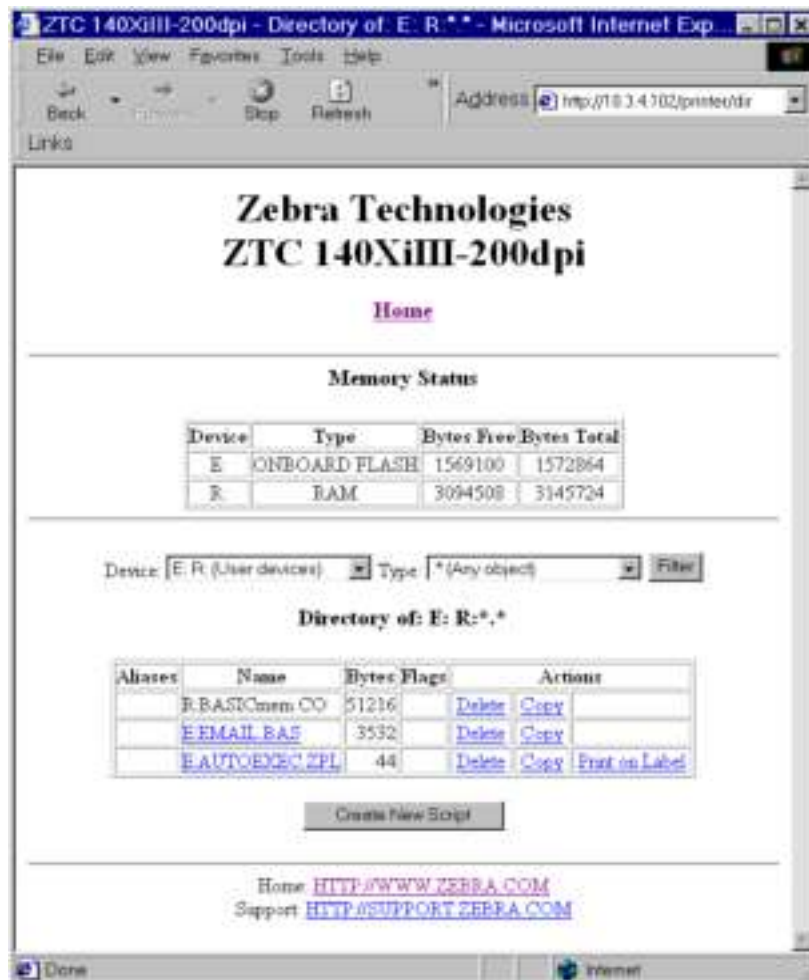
ZTC 140XiIII-200dpi - Directory of: E: R:*.* - Microsoft Internet Exp...

File Edit View Favorites Tools Help

Back Forward Stop Refresh

Address http://10.3.4.102/printer/dir

Links

Zebra Technologies
ZTC 140XiIII-200dpi

Home

Memory Status

| Device | Type | Bytes Free | Bytes Total |
|---|---|---|---|
| E | ONBOARD FLASH | 1569100 | 1572864 |
| R | RAM | 3094508 | 3145724 |

Device E: R: (User devices) Type *.* (Any object) Filter

Directory of: E: R:*.*

| Aliases | Name | Bytes | Flags | Actions | | |
|---|---|---|---|---|---|---|
| | R:BASICmem.CO | 51216 | | Delete | Copy | |
| | E:EMAIL.BAS | 3532 | | Delete | Copy | |
| | E:AUTOEXEC.ZPL | 44 | | Delete | Copy | Print on Label |

Create New Script

Home HTTP://WWW.ZEBRA.COM
Support HTTP://SUPPORT.ZEBRA.COM

Done

Internet